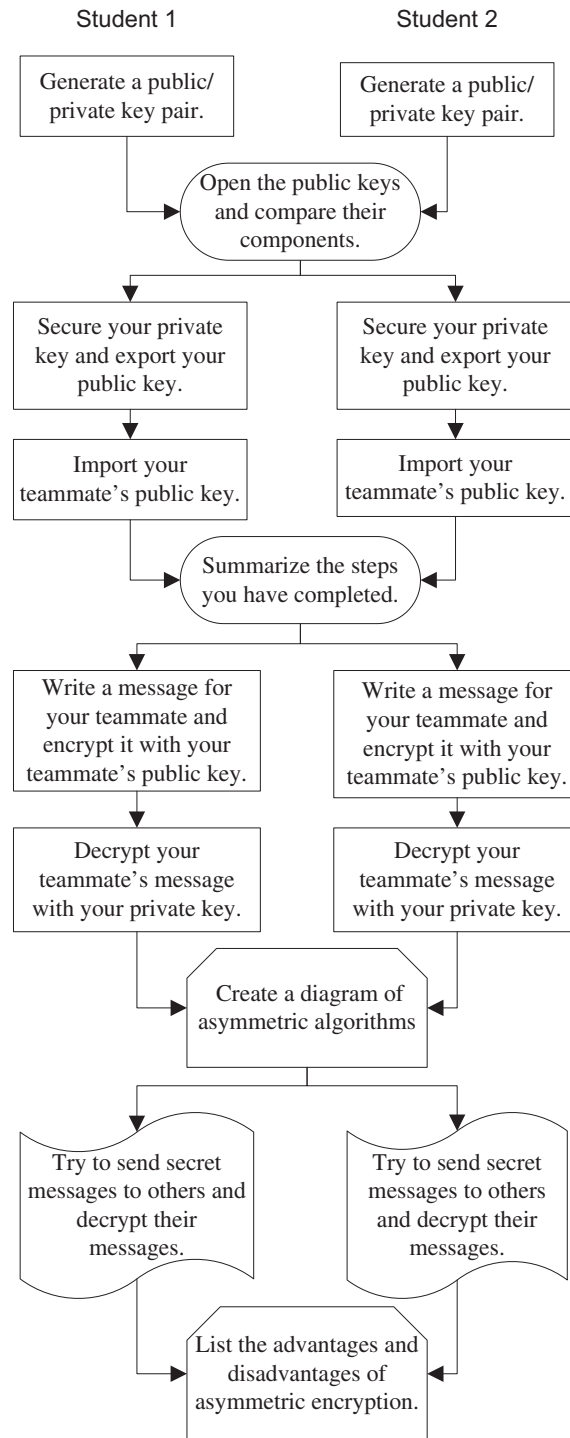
Student 1

Student 2

Generate a public/ private key pair.

Generate a public/ private key pair.

Open the public keys and compare their components.

Secure your private key and export your public key.

Secure your private key and export your public key.

Import your teammate's public key.

Import your teammate's public key.

Summarize the steps you have completed.

Write a message for your teammate and encrypt it with your teammate's public key.

Write a message for your teammate and encrypt it with your teammate's public key.

Decrypt your teammate's message with your private key.

Decrypt your teammate's message with your private key.

Create a diagram of asymmetric algorithms

Try to send secret messages to others and decrypt their messages.

Try to send secret messages to others and decrypt their messages.

List the advantages and disadvantages of asymmetric encryption.